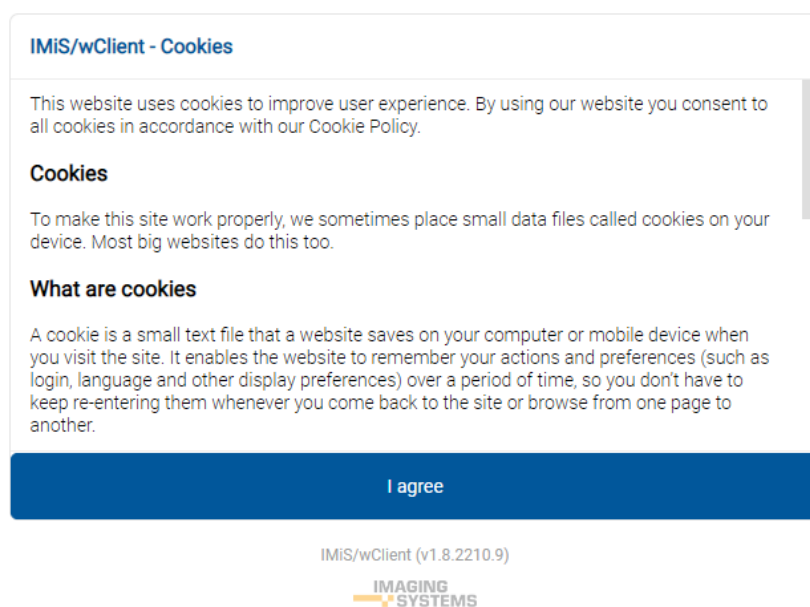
IMiS/wClient - Cookies

This website uses cookies to improve user experience. By using our website you consent to all cookies in accordance with our Cookie Policy.

Cookies

To make this site work properly, we sometimes place small data files called cookies on your device. Most big websites do this too.

What are cookies

A cookie is a small text file that a website saves on your computer or mobile device when you visit the site. It enables the website to remember your actions and preferences (such as login, language and other display preferences) over a period of time, so you don't have to keep re-entering them whenever you come back to the site or browse from one page to another.

I agree

IMiS/wClient (v1.8.2210.9)

IMAGING SYSTEMS